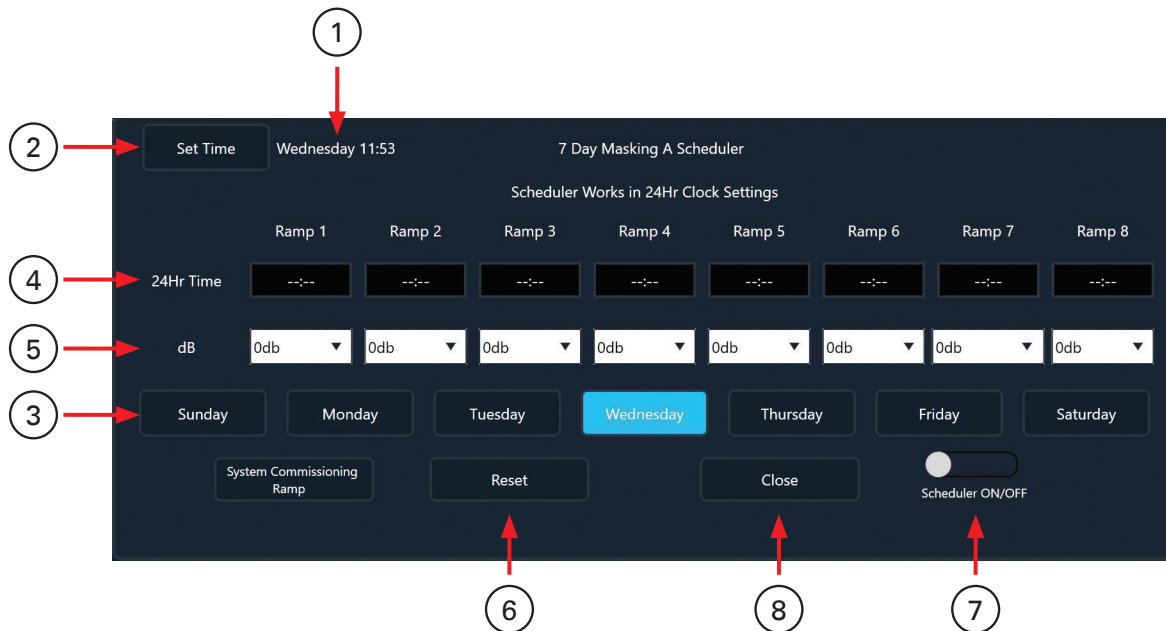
1

2 Set Time Wednesday 11:53 7 Day Masking A Scheduler

Scheduler Works in 24Hr Clock Settings

| | Ramp 1 | Ramp 2 | Ramp 3 | Ramp 4 | Ramp 5 | Ramp 6 | Ramp 7 | Ramp 8 |
|---|---|---|---|---|---|---|---|---|
| 4 24Hr Time | --:-- | --:-- | --:-- | --:-- | --:-- | --:-- | --:-- | --:-- |
| 5 dB | 0db | 0db | 0db | 0db | 0db | 0db | 0db | 0db |

3 Sunday Monday Tuesday Wednesday Thursday Friday Saturday

System Commissioning Ramp Reset Close Scheduler ON/OFF

6 8 7